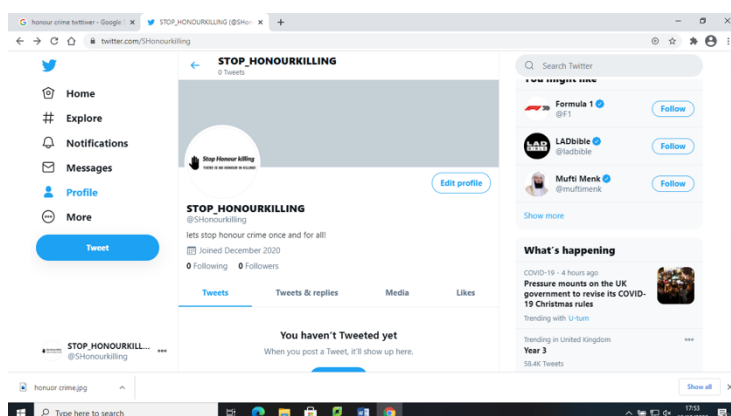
G honour crime twttiwer - Google | × STOP_HONOURKILLING (@SHon × +

twitter.com/SHonourkilling

Home
Explore
Notifications
Messages
Profile
More
Tweet

STOP_HONOURKILL...
@SHonourkilling

STOP_HONOURKILLING
0 Tweets

Stop Honour killing
THERE IS NO HONOUR IN KILLING

Edit profile

STOP_HONOURKILLING
@SHonourkilling

lets stop honour crime once and for all!

Joined December 2020

0 Following 0 Followers

Tweets | Tweets & replies | Media | Likes

You haven't Tweeted yet
When you post a Tweet, it'll show up here.

Search Twitter

You might like

Formula 1
@F1
Follow

LADbible
@ladbible
Follow

Mufti Menk
@muftimenk
Follow

Show more

What's happening

COVID-19 · 4 hours ago
Pressure mounts on the UK government to revise its COVID-19 Christmas rules
Trending with U-turn

Trending in United Kingdom
Year 3
58.4K Tweets

honour crime.jpg
Show all

Type here to search
17:53